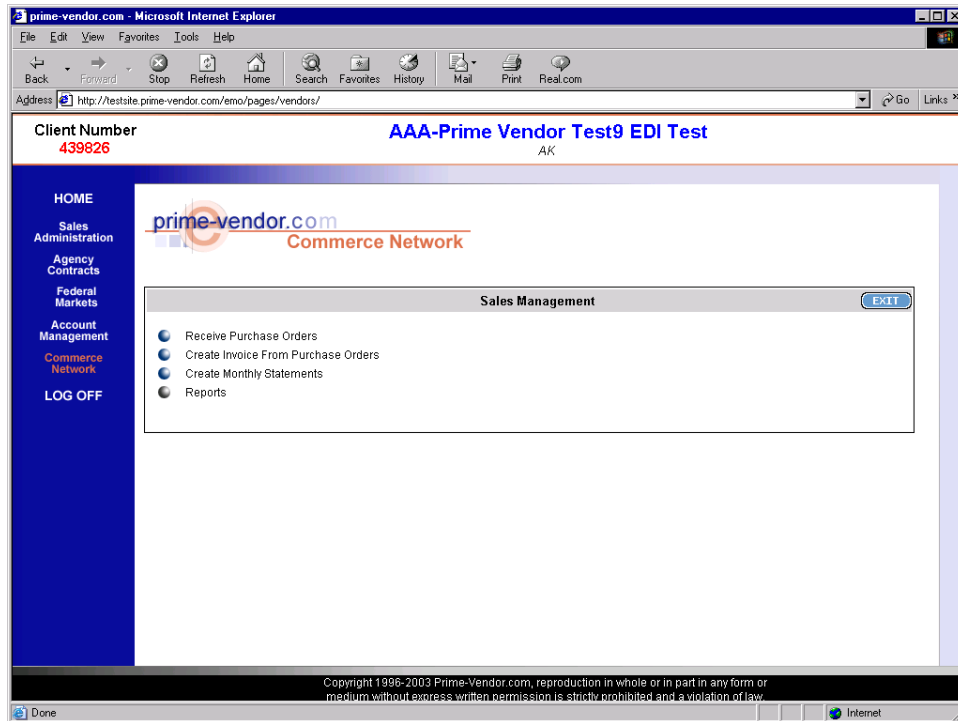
prime-vendor.com - Microsoft Internet Explorer

File Edit View Favorites Tools Help

Back Forward Stop Refresh Home Search Favorites History Mail Print Real.com

Address http://testsite.prime-vendor.com/emo/pages/vendors/ Go Links »

Client Number
439826

AAA-Prime Vendor Test9 EDI Test
AK

HOME
Sales Administration
Agency Contracts
Federal Markets
Account Management
Commerce Network
LOG OFF

prime-vendor.com
Commerce Network

Sales Management

EXIT

Receive Purchase Orders
Create Invoice From Purchase Orders
Create Monthly Statements
Reports

Copyright 1996-2003 Prime-Vendor.com, reproduction in whole or in part in any form or medium without express written permission is strictly prohibited and a violation of law.

Done

Internet